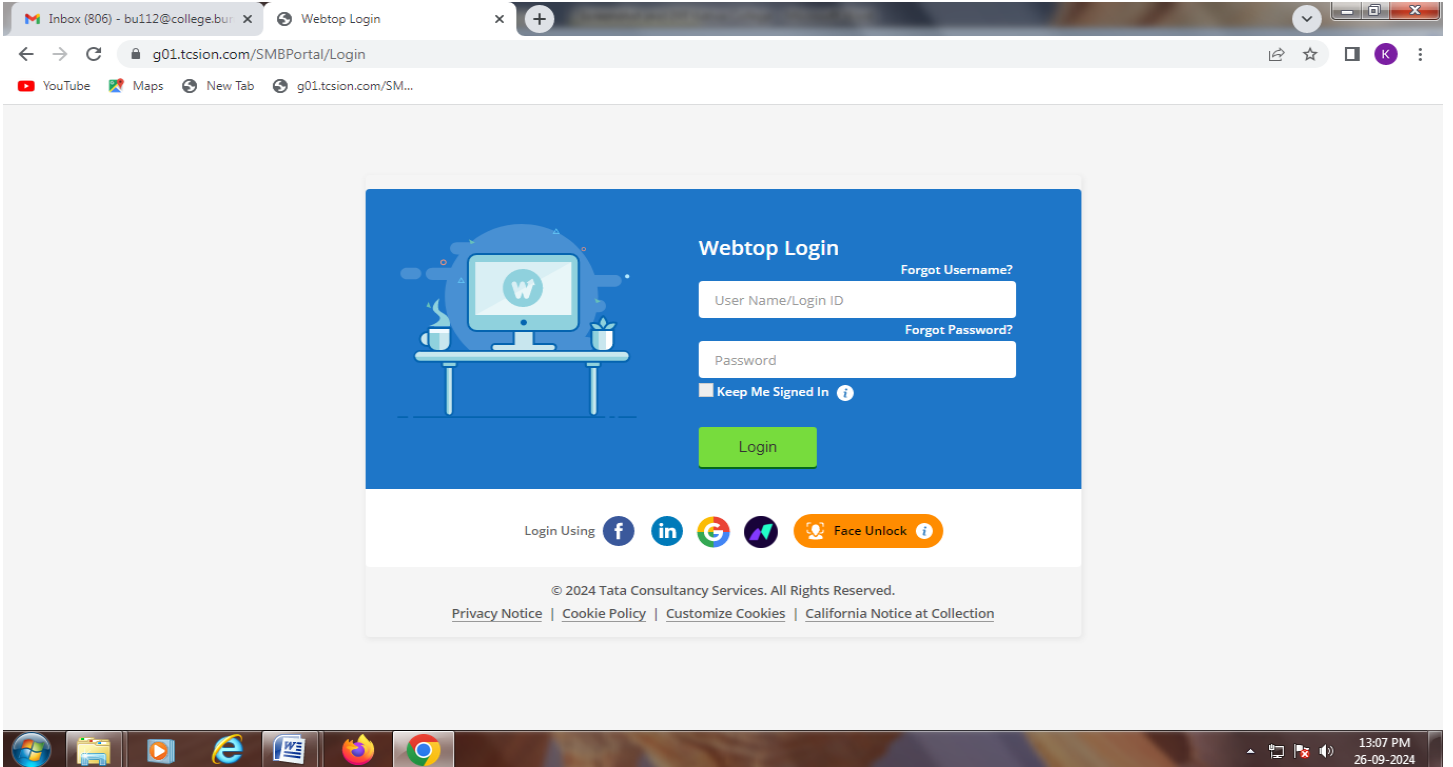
Inbox (806) - bu112@college.bu
Webtop Login
g01.tcsion.com/SMBPortal/Login
YouTube Maps New Tab g01.tcsion.com/SM...

Webtop Login
Forgot Username?
User Name/Login ID
Forgot Password?
Password
Keep Me Signed In
Login

Login Using
Face Unlock

© 2024 Tata Consultancy Services. All Rights Reserved.
Privacy Notice | Cookie Policy | Customize Cookies | California Notice at Collection

13:07 PM
26-09-2024